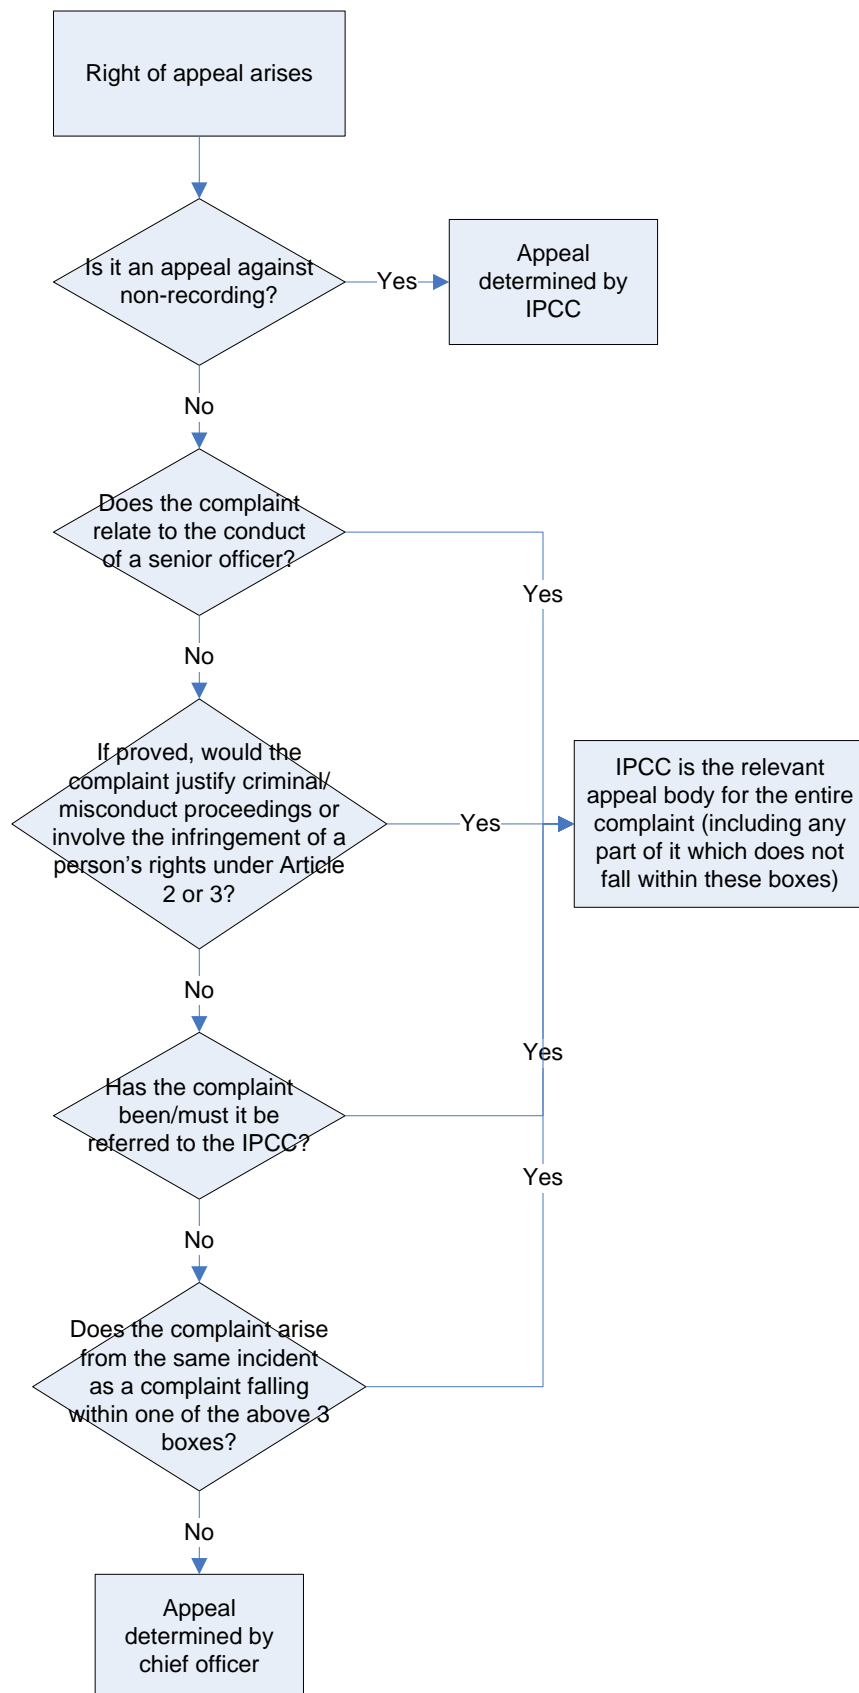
Right of appeal arises

Is it an appeal against non-recording?

Yes

Appeal determined by IPCC

No

Does the complaint relate to the conduct of a senior officer?

Yes

No

If proved, would the complaint justify criminal/ misconduct proceedings or involve the infringement of a person's rights under Article 2 or 3?

Yes

IPCC is the relevant appeal body for the entire complaint (including any part of it which does not fall within these boxes)

No

Yes

Has the complaint been/must it be referred to the IPCC?

Yes

No

Does the complaint arise from the same incident as a complaint falling within one of the above 3 boxes?

No

Appeal determined by chief officer